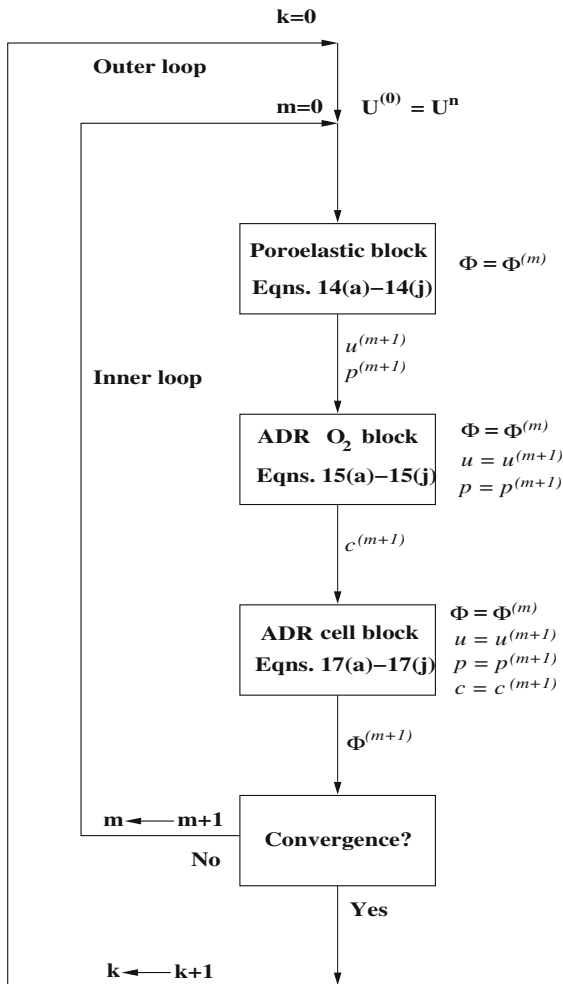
k=0

Outer loop

m=0 $\mathbf{U^{(0)} = U^n}$

Poroelastic block
Eqns. 14(a)–14(j)

$\Phi = \Phi^{(m)}$

$u^{(m+1)}$
$p^{(m+1)}$

Inner loop

ADR $O_2$ block
Eqns. 15(a)–15(j)

$\Phi = \Phi^{(m)}$
$u = u^{(m+1)}$
$p = p^{(m+1)}$

$c^{(m+1)}$

ADR cell block
Eqns. 17(a)–17(j)

$\Phi = \Phi^{(m)}$
$u = u^{(m+1)}$
$p = p^{(m+1)}$
$c = c^{(m+1)}$

$\Phi^{(m+1)}$

m ← m+1

No

Convergence?

Yes

k ← k+1